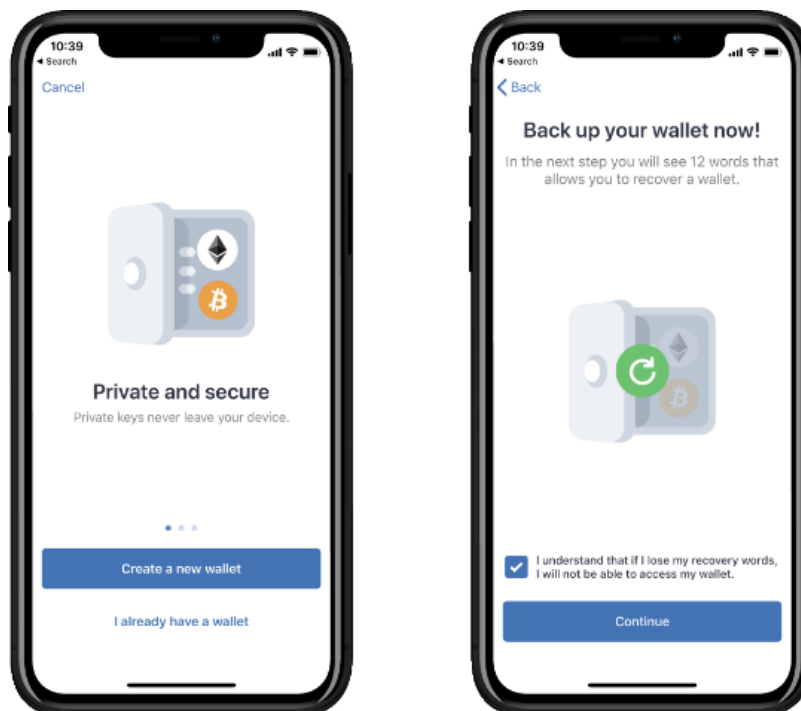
10:39
◂ Search

Cancel

Private and secure

Private keys never leave your device.

Create a new wallet

I already have a wallet

10:39
◂ Search

Back

Back up your wallet now!

In the next step you will see 12 words that allows you to recover a wallet.

I understand that if I lose my recovery words, I will not be able to access my wallet.

Continue